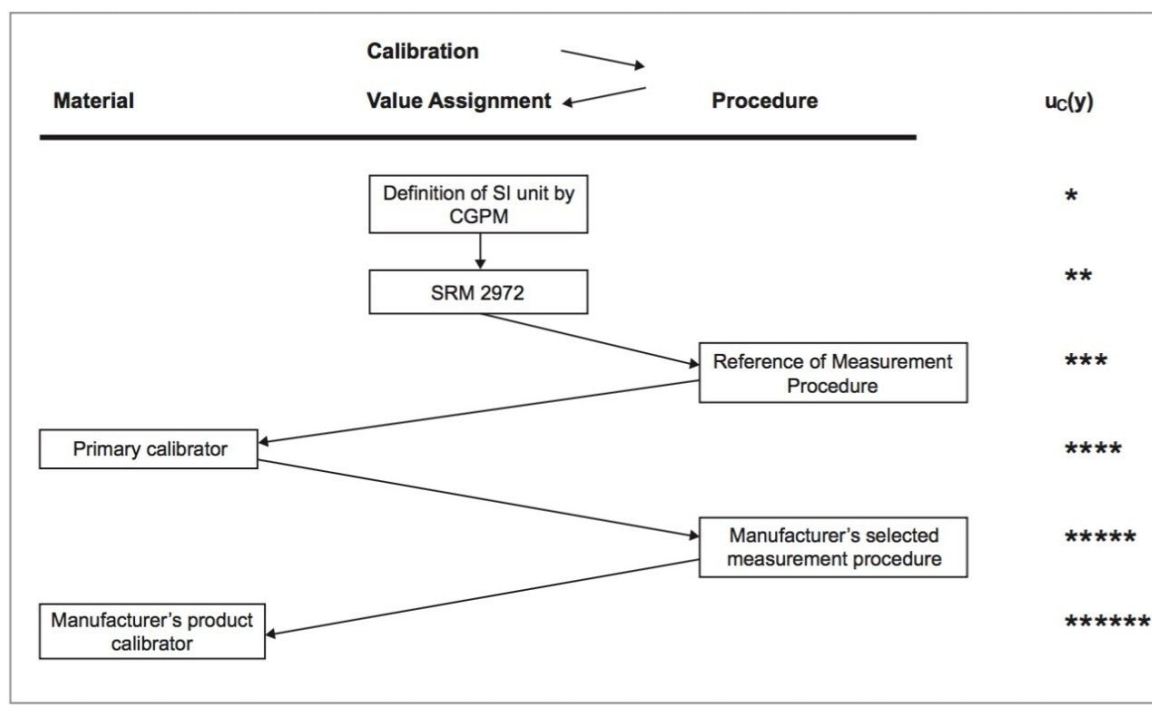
Calibration

Material

Value Assignment

Procedure

$u_C(y)$

Definition of SI unit by CGPM

*

SRM 2972

**

Reference of Measurement Procedure

***

Primary calibrator

****

Manufacturer's selected measurement procedure

*****

Manufacturer's product calibrator

******